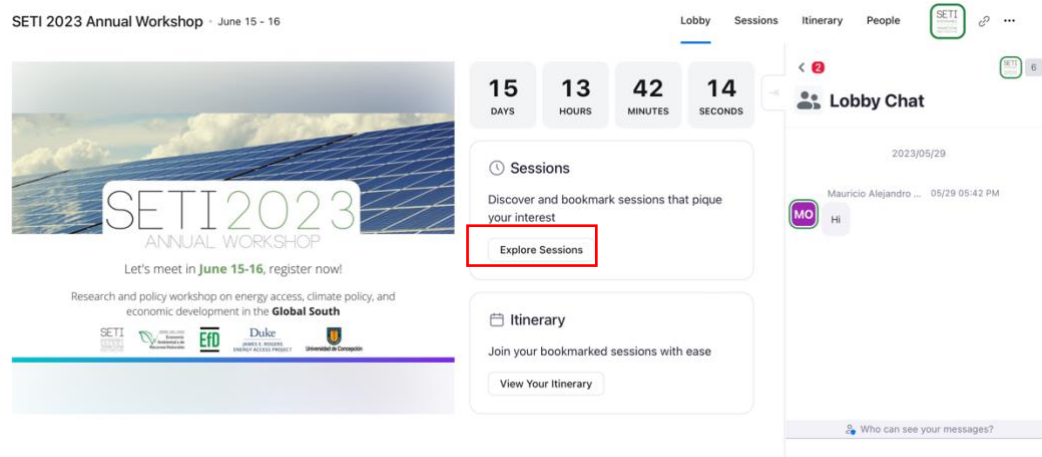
SETI 2023 Annual Workshop • June 15 - 16

Lobby Sessions Itinerary People SETI

SETI2023
ANNUAL WORKSHOP

Let's meet in June 15-16, register now!

Research and policy workshop on energy access, climate policy, and economic development in the Global South

SETI EfD Duke JAMES E. ROGERS ENERGY ACCESS PROJECT Universidad de Concepción

| 15 | 13 | 42 | 14 |
|---|---|---|---|
| DAYS | HOURS | MINUTES | SECONDS |

Sessions

Discover and bookmark sessions that pique your interest

Explore Sessions

Itinerary

Join your bookmarked sessions with ease

View Your Itinerary

2 SETI 6

Lobby Chat

2023/05/29

MO Mauricio Alejandro ... 05/29 05:42 PM

Hi

Who can see your messages?